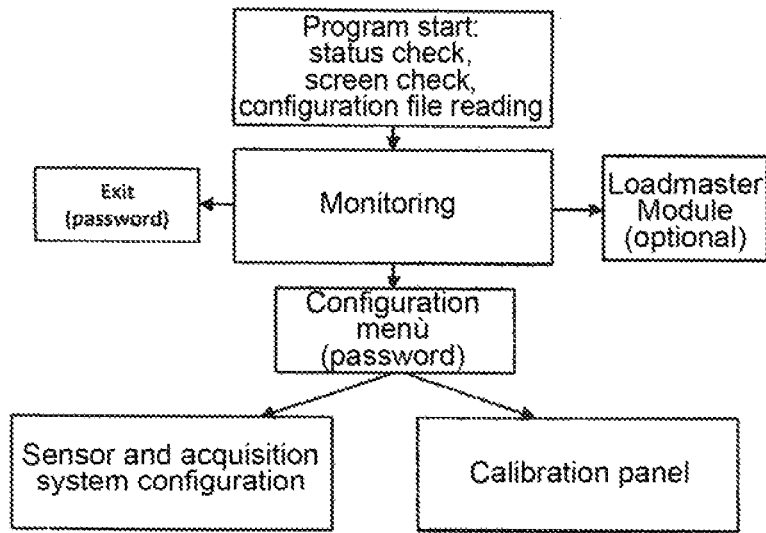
Program start:
status check,
screen check,
configuration file reading

Exit
(password)

Monitoring

Loadmaster
Module
(optional)

Configuration
menù
(password)

Sensor and acquisition
system configuration

Calibration panel